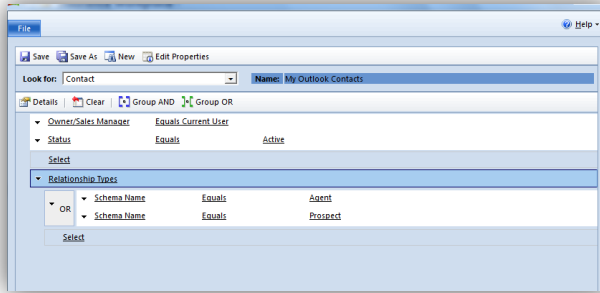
File

Help

Save  Save As  New  Edit Properties

Look for: Contact

Name: My Outlook Contacts

Details  Clear  Group AND  Group OR

Owner/Sales Manager  Equals Current User

Status  Equals  Active

Select

Relationship Types

OR

Schema Name  Equals  Agent

Schema Name  Equals  Prospect

Select